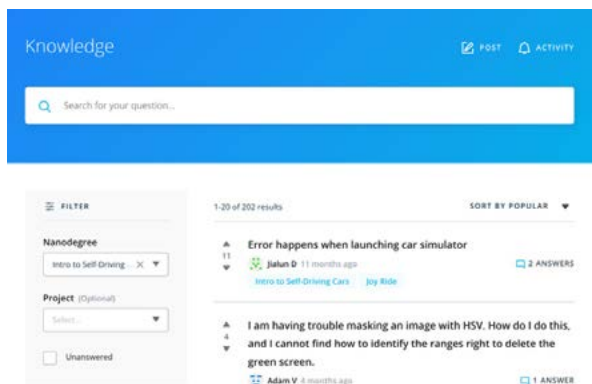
Knowledge

POST ACTIVITY

Search for your question...

FILTER

Nanodegree

Intro to Self-Driving ... ×

Project (Optional)

Select...

Unanswered

1-20 of 202 results

SORT BY POPULAR

11

Error happens when launching car simulator

Jialun D 11 months ago

Intro to Self-Driving Cars Joy Ride

2 ANSWERS

4

I am having trouble masking an image with HSV. How do I do this, and I cannot find how to identify the ranges right to delete the green screen.

Adam V 4 months ago

1 ANSWER